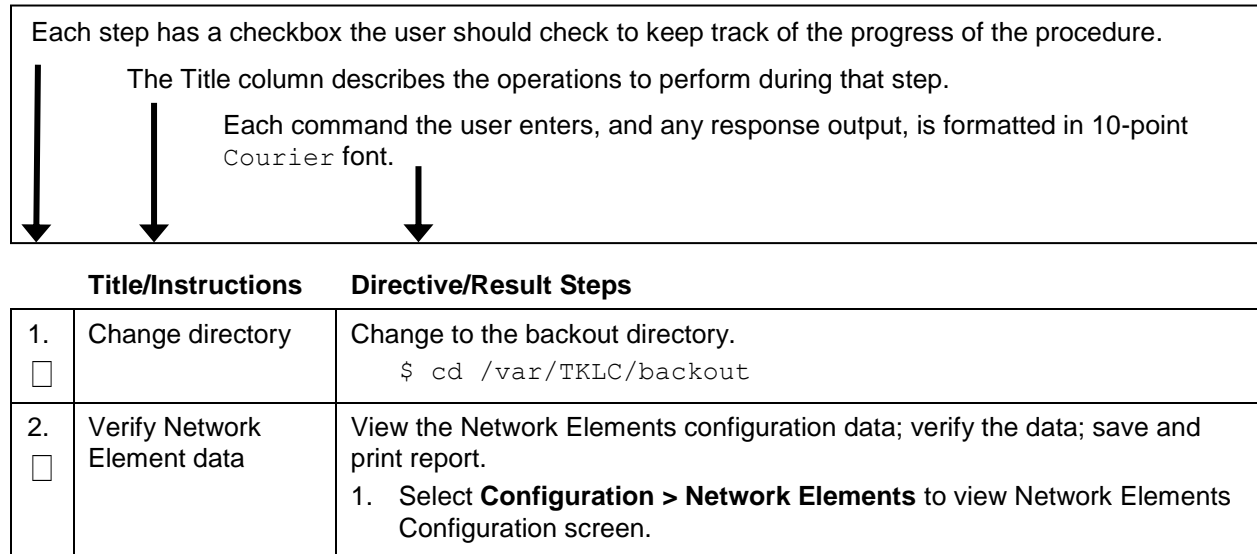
Each step has a checkbox the user should check to keep track of the progress of the procedure.

The Title column describes the operations to perform during that step.

Each command the user enters, and any response output, is formatted in 10-point Courier font.

| | Title/Instructions | Directive/Result Steps |
|---|---|---|
| 1. ☐ | Change directory | Change to the backout directory. $ cd /var/TKLC/backout |
| 2. ☐ | Verify Network Element data | View the Network Elements configuration data; verify the data; save and print report. 1. Select **Configuration > Network Elements** to view Network Elements Configuration screen. |